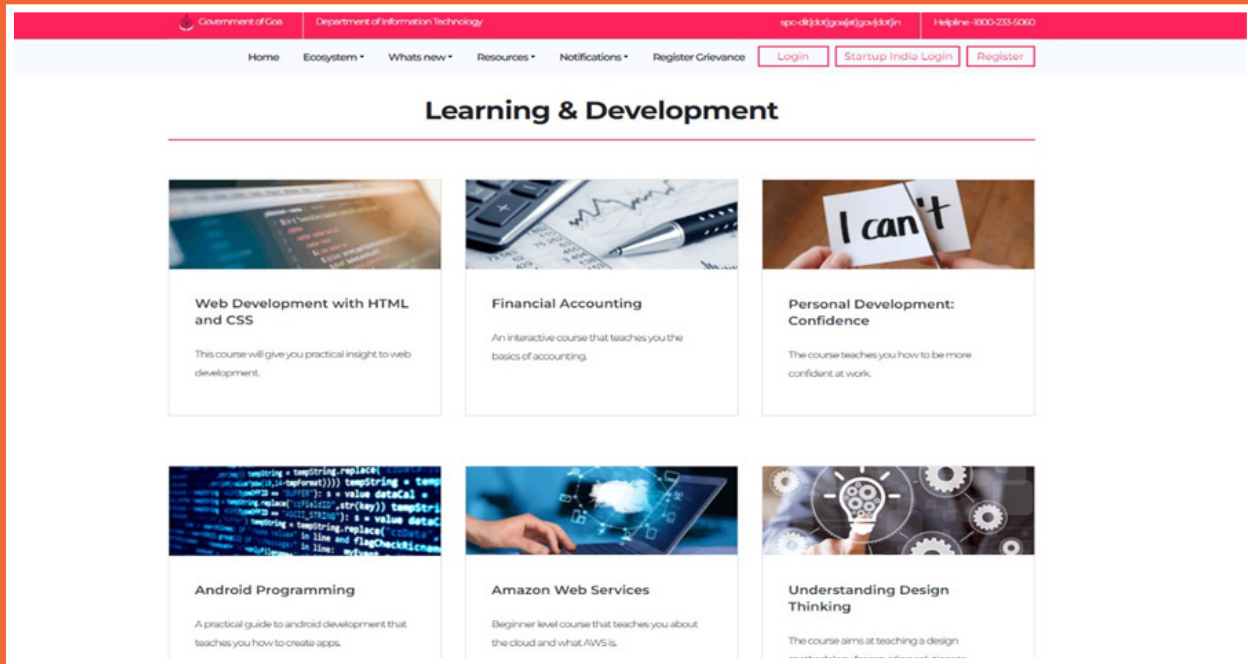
Government of Goa | Department of Information Technology | spc-dit[dot]goa[at]gov[dot]in | Helpline-1800-233-5060

Home Ecosystem Whats new Resources Notifications Register Grievance Login Startup India Login Register

Learning & Development

Web Development with HTML and CSS

This course will give you practical insight to web development.

Financial Accounting

An interactive course that teaches you the basics of accounting.

I can't

Personal Development: Confidence

The course teaches you how to be more confident at work.

Android Programming

A practical guide to android development that teaches you how to create apps.

Amazon Web Services

Beginner level course that teaches you about the cloud and what AWS is.

Understanding Design Thinking

The course aims at teaching a design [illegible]